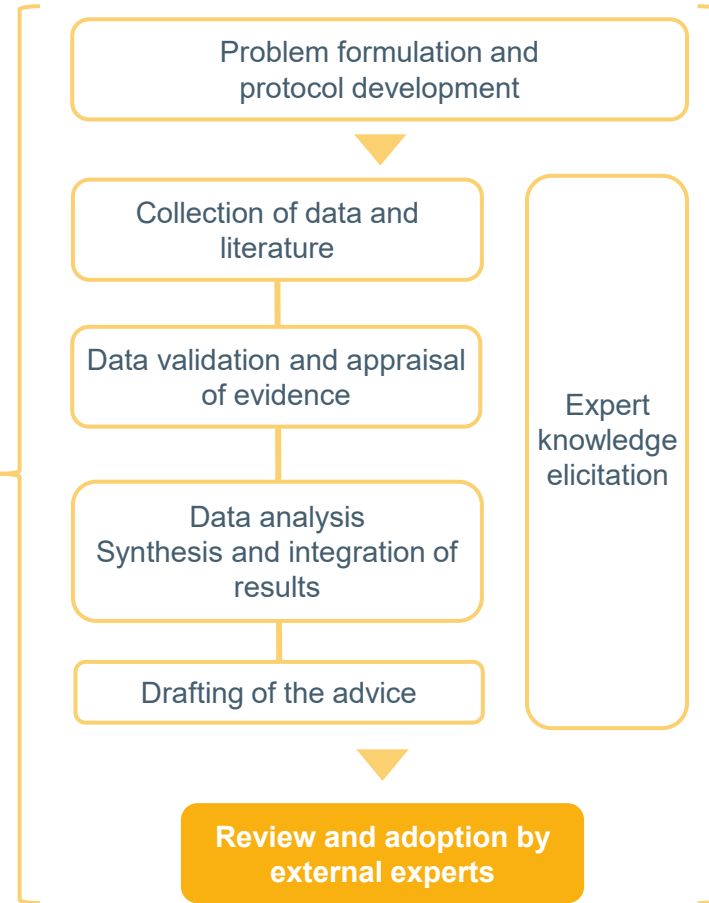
Problem formulation and protocol development

Collection of data and literature

Data validation and appraisal of evidence

Data analysis
Synthesis and integration of results

Drafting of the advice

Expert knowledge elicitation

Review and adoption by external experts